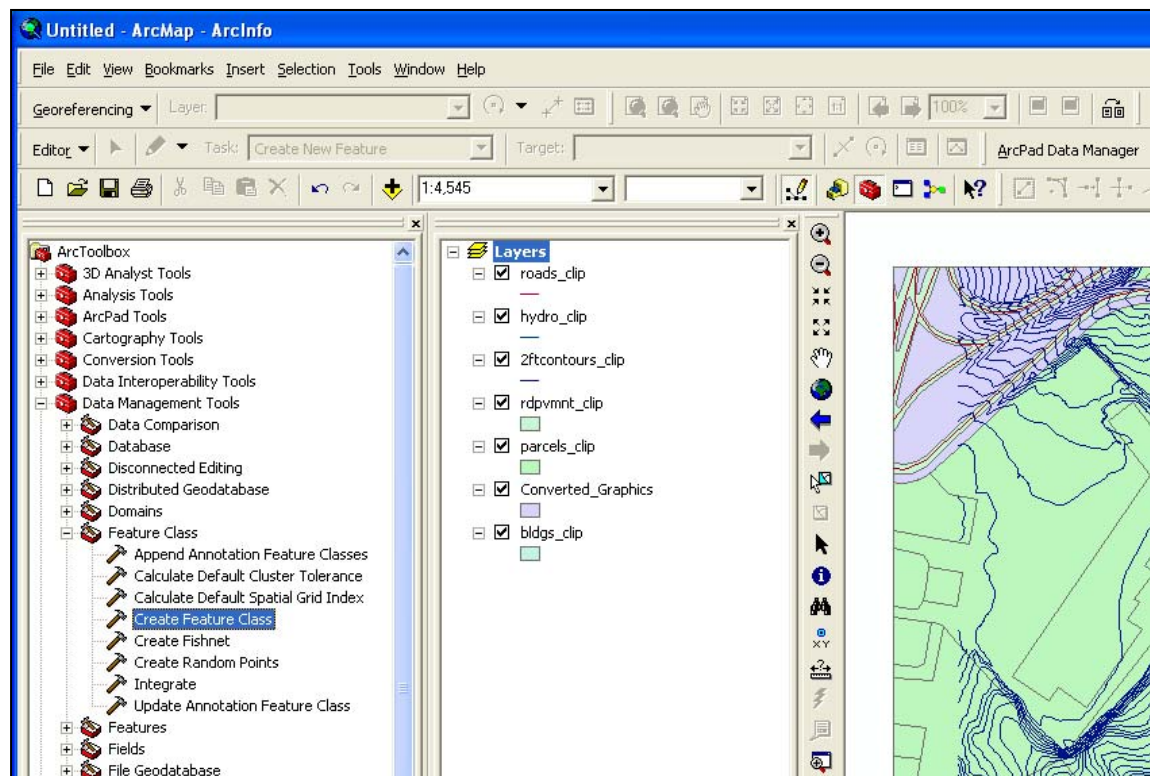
Untitled - ArcMap - ArcInfo

File Edit View Bookmarks Insert Selection Tools Window Help

Georeferencing ▼ Layer:

100%

Editor ▼ Task: Create New Feature Target: ArcPad Data Manager

1:4,545

ArcToolbox
3D Analyst Tools
Analysis Tools
ArcPad Tools
Cartography Tools
Conversion Tools
Data Interoperability Tools
Data Management Tools
Data Comparison
Database
Disconnected Editing
Distributed Geodatabase
Domains
Feature Class
Append Annotation Feature Classes
Calculate Default Cluster Tolerance
Calculate Default Spatial Grid Index
Create Feature Class
Create Fishnet
Create Random Points
Integrate
Update Annotation Feature Class
Features
Fields
File Geodatabase

Layers
roads_clip
hydro_clip
2ftcontours_clip
rdpvmnt_clip
parcels_clip
Converted_Graphics
bldgs_clip